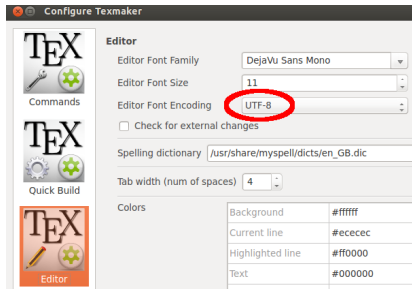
Configure Texmaker

TEX
Commands

TEX
Quick Build

TEX
Editor

Editor

Editor Font Family DejaVu Sans Mono

Editor Font Size 11

Editor Font Encoding UTF-8

Check for external changes

Spelling dictionary /usr/share/myspell/dicts/en_GB.dic

Tab width (num of spaces) 4

Colors

| | |
|---|---|
| Background | #ffffff |
| Current line | #ececec |
| Highlighted line | #ff0000 |
| Text | #000000 |